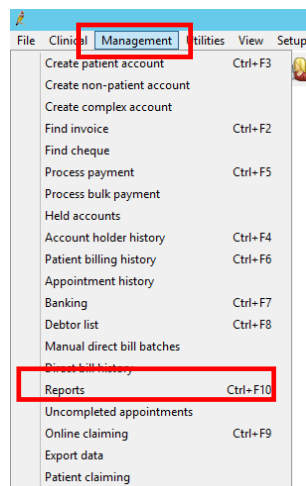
File Clinical Management Utilities View Setup

Create patient account Ctrl+F3
Create non-patient account
Create complex account
Find invoice Ctrl+F2
Find cheque
Process payment Ctrl+F5
Process bulk payment
Held accounts
Account holder history Ctrl+F4
Patient billing history Ctrl+F6
Appointment history
Banking Ctrl+F7
Debtor list Ctrl+F8
Manual direct bill batches
Direct bill history
Reports Ctrl+F10
Uncompleted appointments
Online claiming Ctrl+F9
Export data
Patient claiming